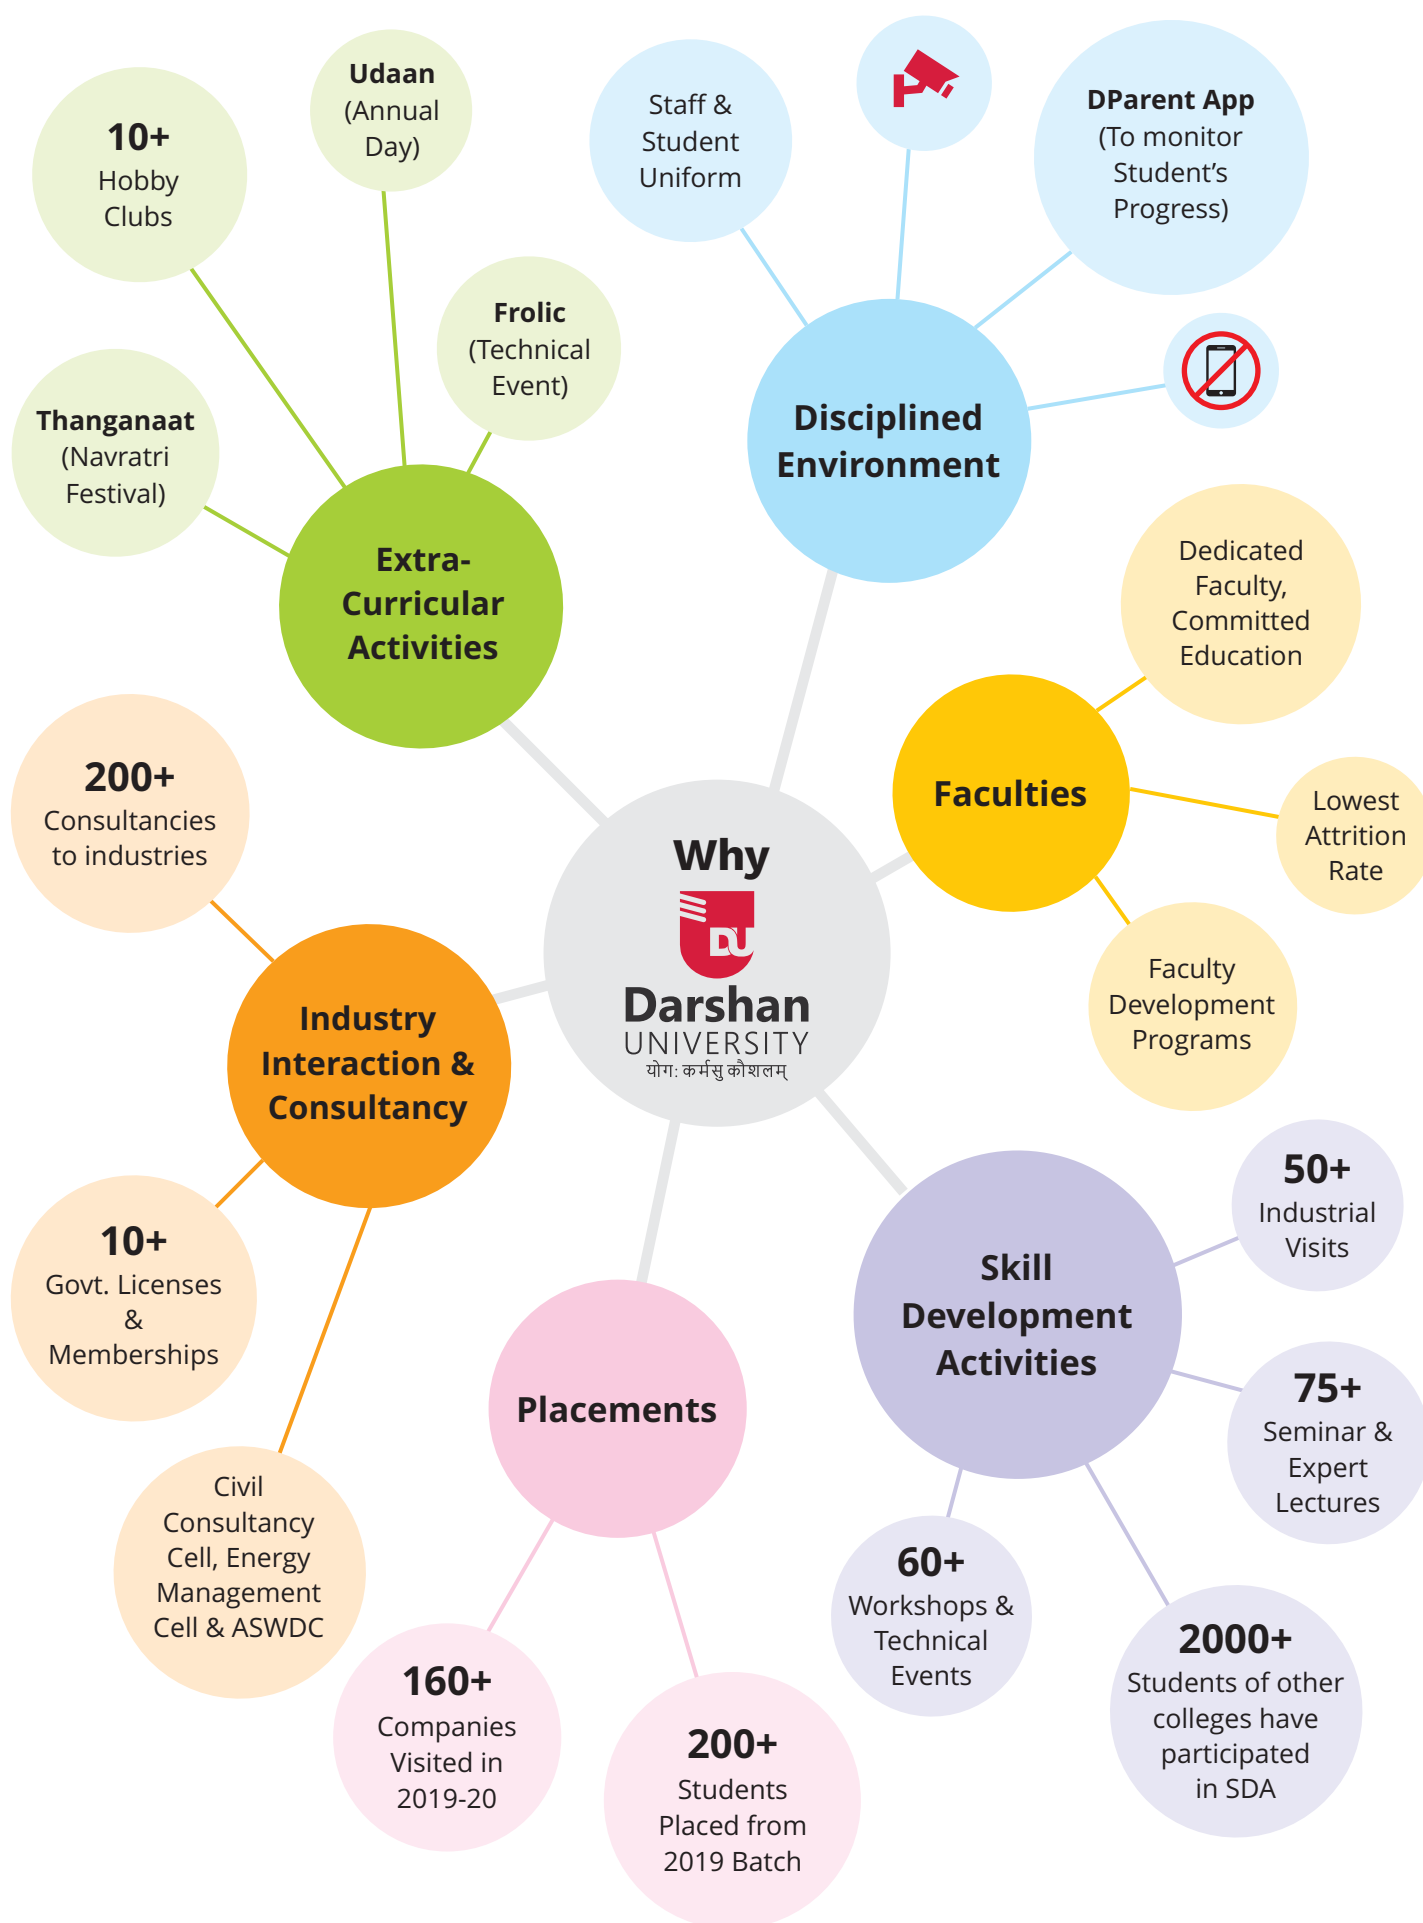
Why
DU
Darshan
UNIVERSITY
योग: कर्मसु कौशलम्

10+
Hobby Clubs

Udaan
(Annual Day)

Frolic
(Technical Event)

Thanganaat
(Navratri Festival)

Extra-Curricular Activities

Staff & Student Uniform

DParent App
(To monitor Student's Progress)

Disciplined Environment

Dedicated Faculty, Committed Education

Faculties

Lowest Attrition Rate

Faculty Development Programs

200+
Consultancies to industries

Industry Interaction & Consultancy

10+
Govt. Licenses & Memberships

Civil Consultancy Cell, Energy Management Cell & ASWDC

Placements

160+
Companies Visited in 2019-20

200+
Students Placed from 2019 Batch

Skill Development Activities

50+
Industrial Visits

75+
Seminar & Expert Lectures

60+
Workshops & Technical Events

2000+
Students of other colleges have participated in SDA